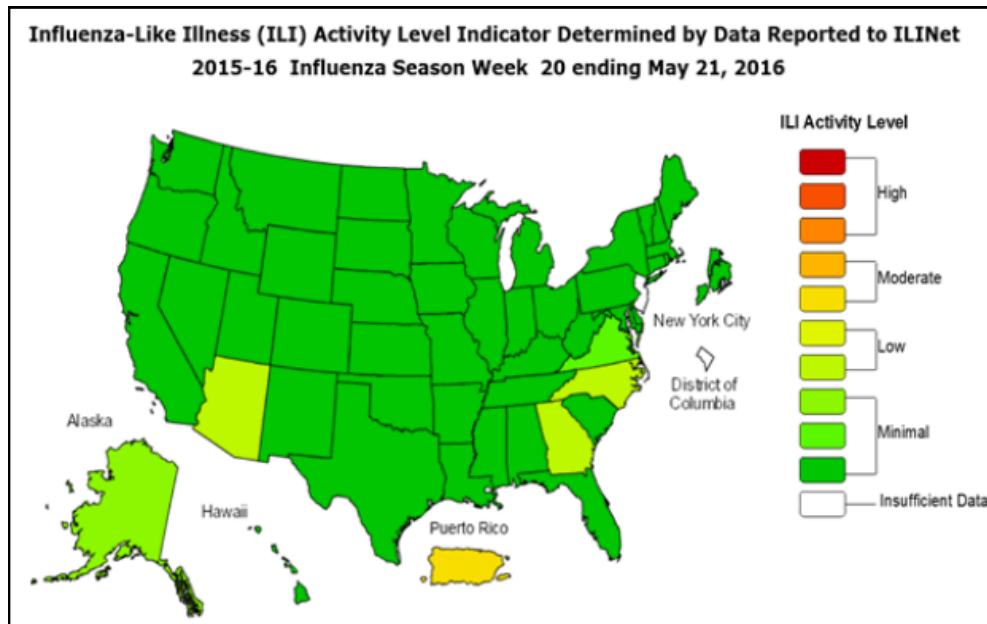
Influenza-Like Illness (ILI) Activity Level Indicator Determined by Data Reported to ILINet
2015-16 Influenza Season Week 20 ending May 21, 2016

ILI Activity Level
High
Moderate
Low
Minimal
Insufficient Data

New York City
District of Columbia
Alaska
Hawaii
Puerto Rico